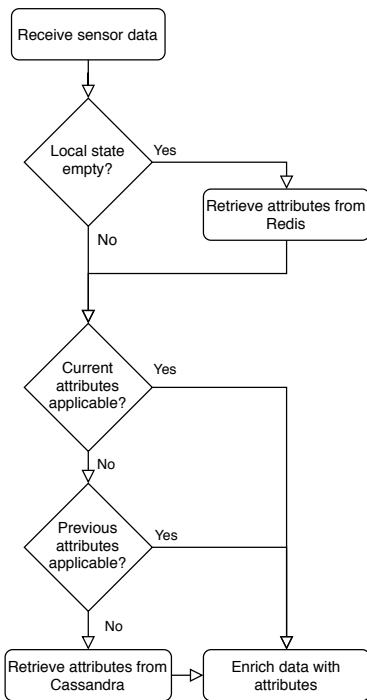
Receive sensor data

Local state empty?

Yes

Retrieve attributes from Redis

No

Current attributes applicable?

Yes

No

Previous attributes applicable?

Yes

No

Retrieve attributes from Cassandra

Enrich data with attributes